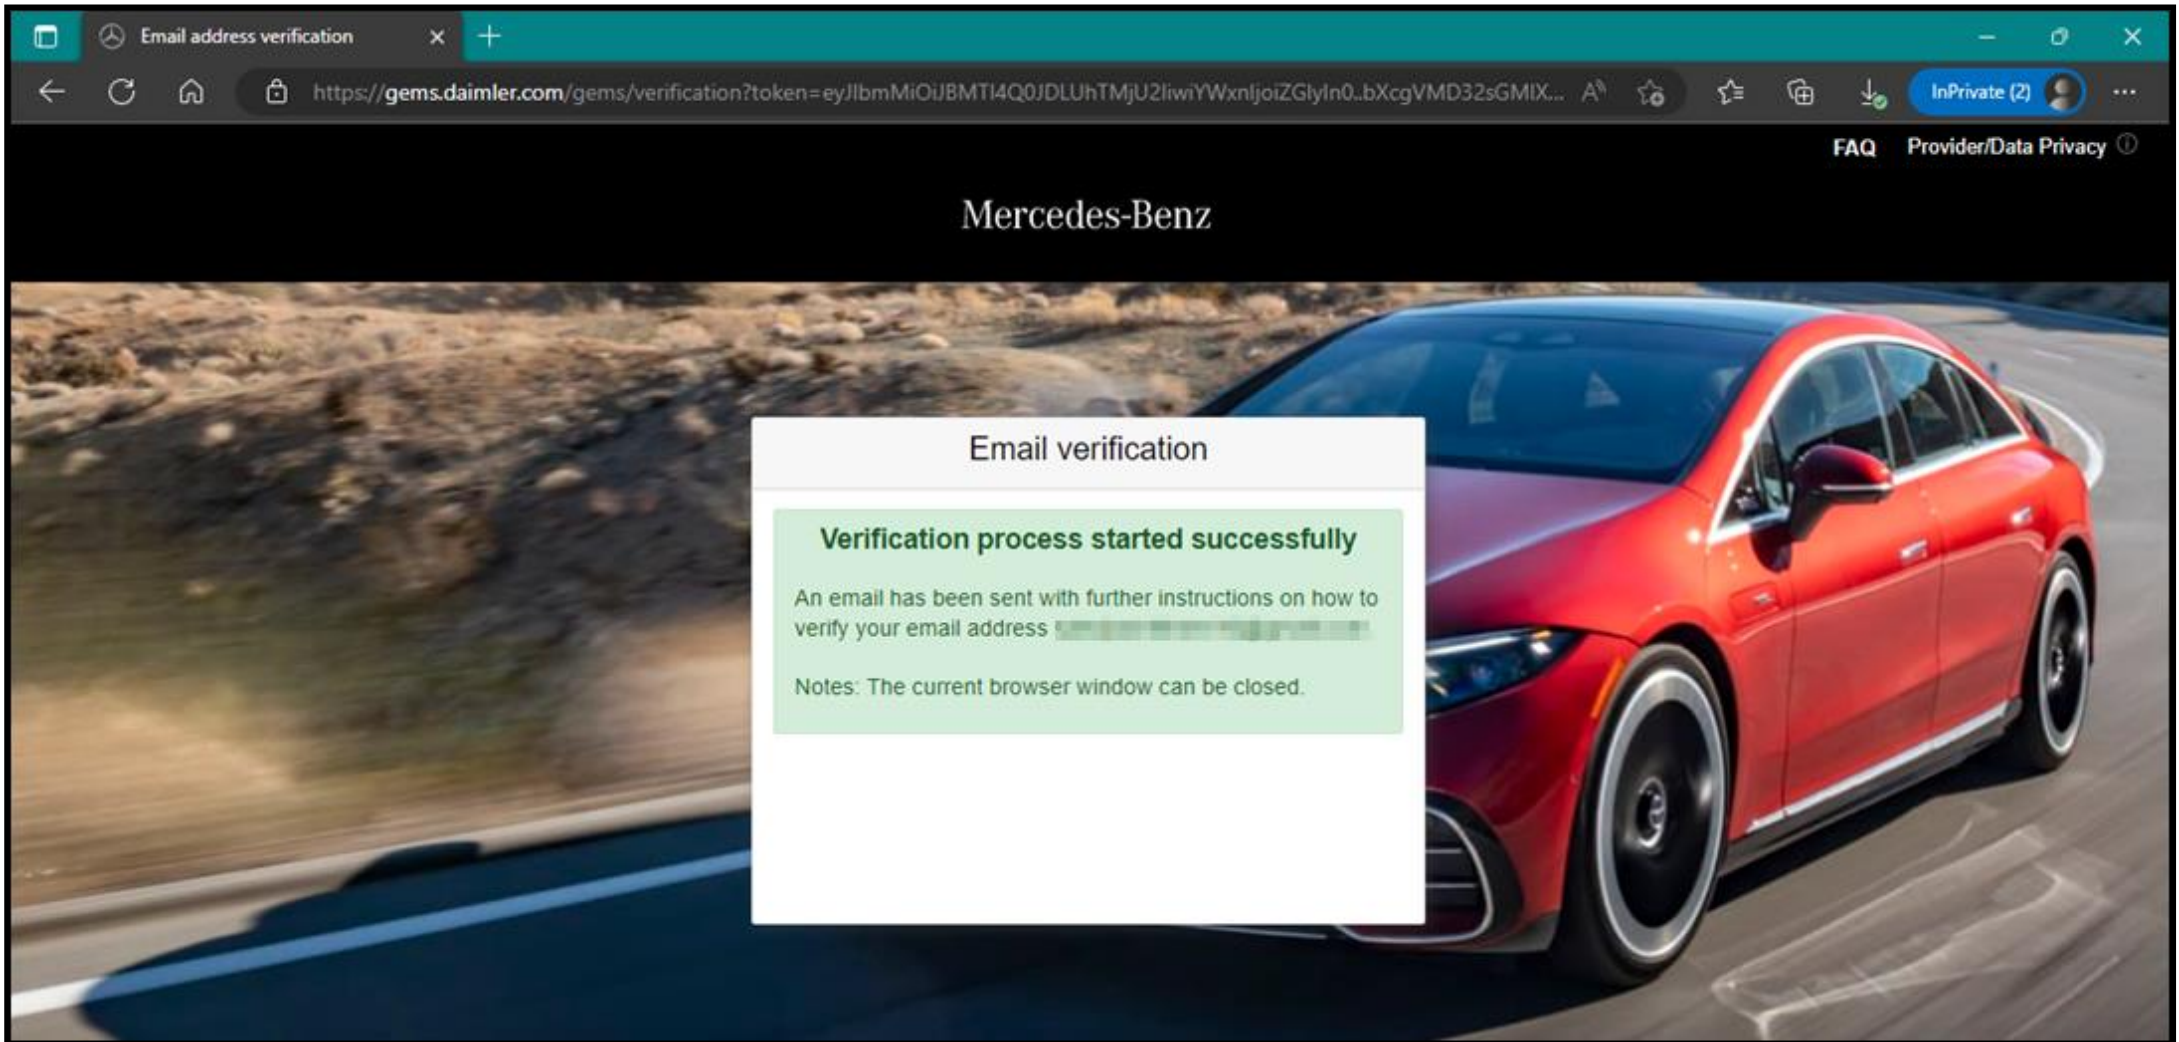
Email address verification

https://gems.daimler.com/gems/verification?token=eyJlbmMiOiJBMTI4Q0JDLUhTMjU2IiwiYWxnIjoiZGlyIn0..bXcgVMD32sGMIX...

InPrivate (2)

FAQ Provider/Data Privacy

Mercedes-Benz

Email verification

Verification process started successfully

An email has been sent with further instructions on how to verify your email address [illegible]

Notes: The current browser window can be closed.